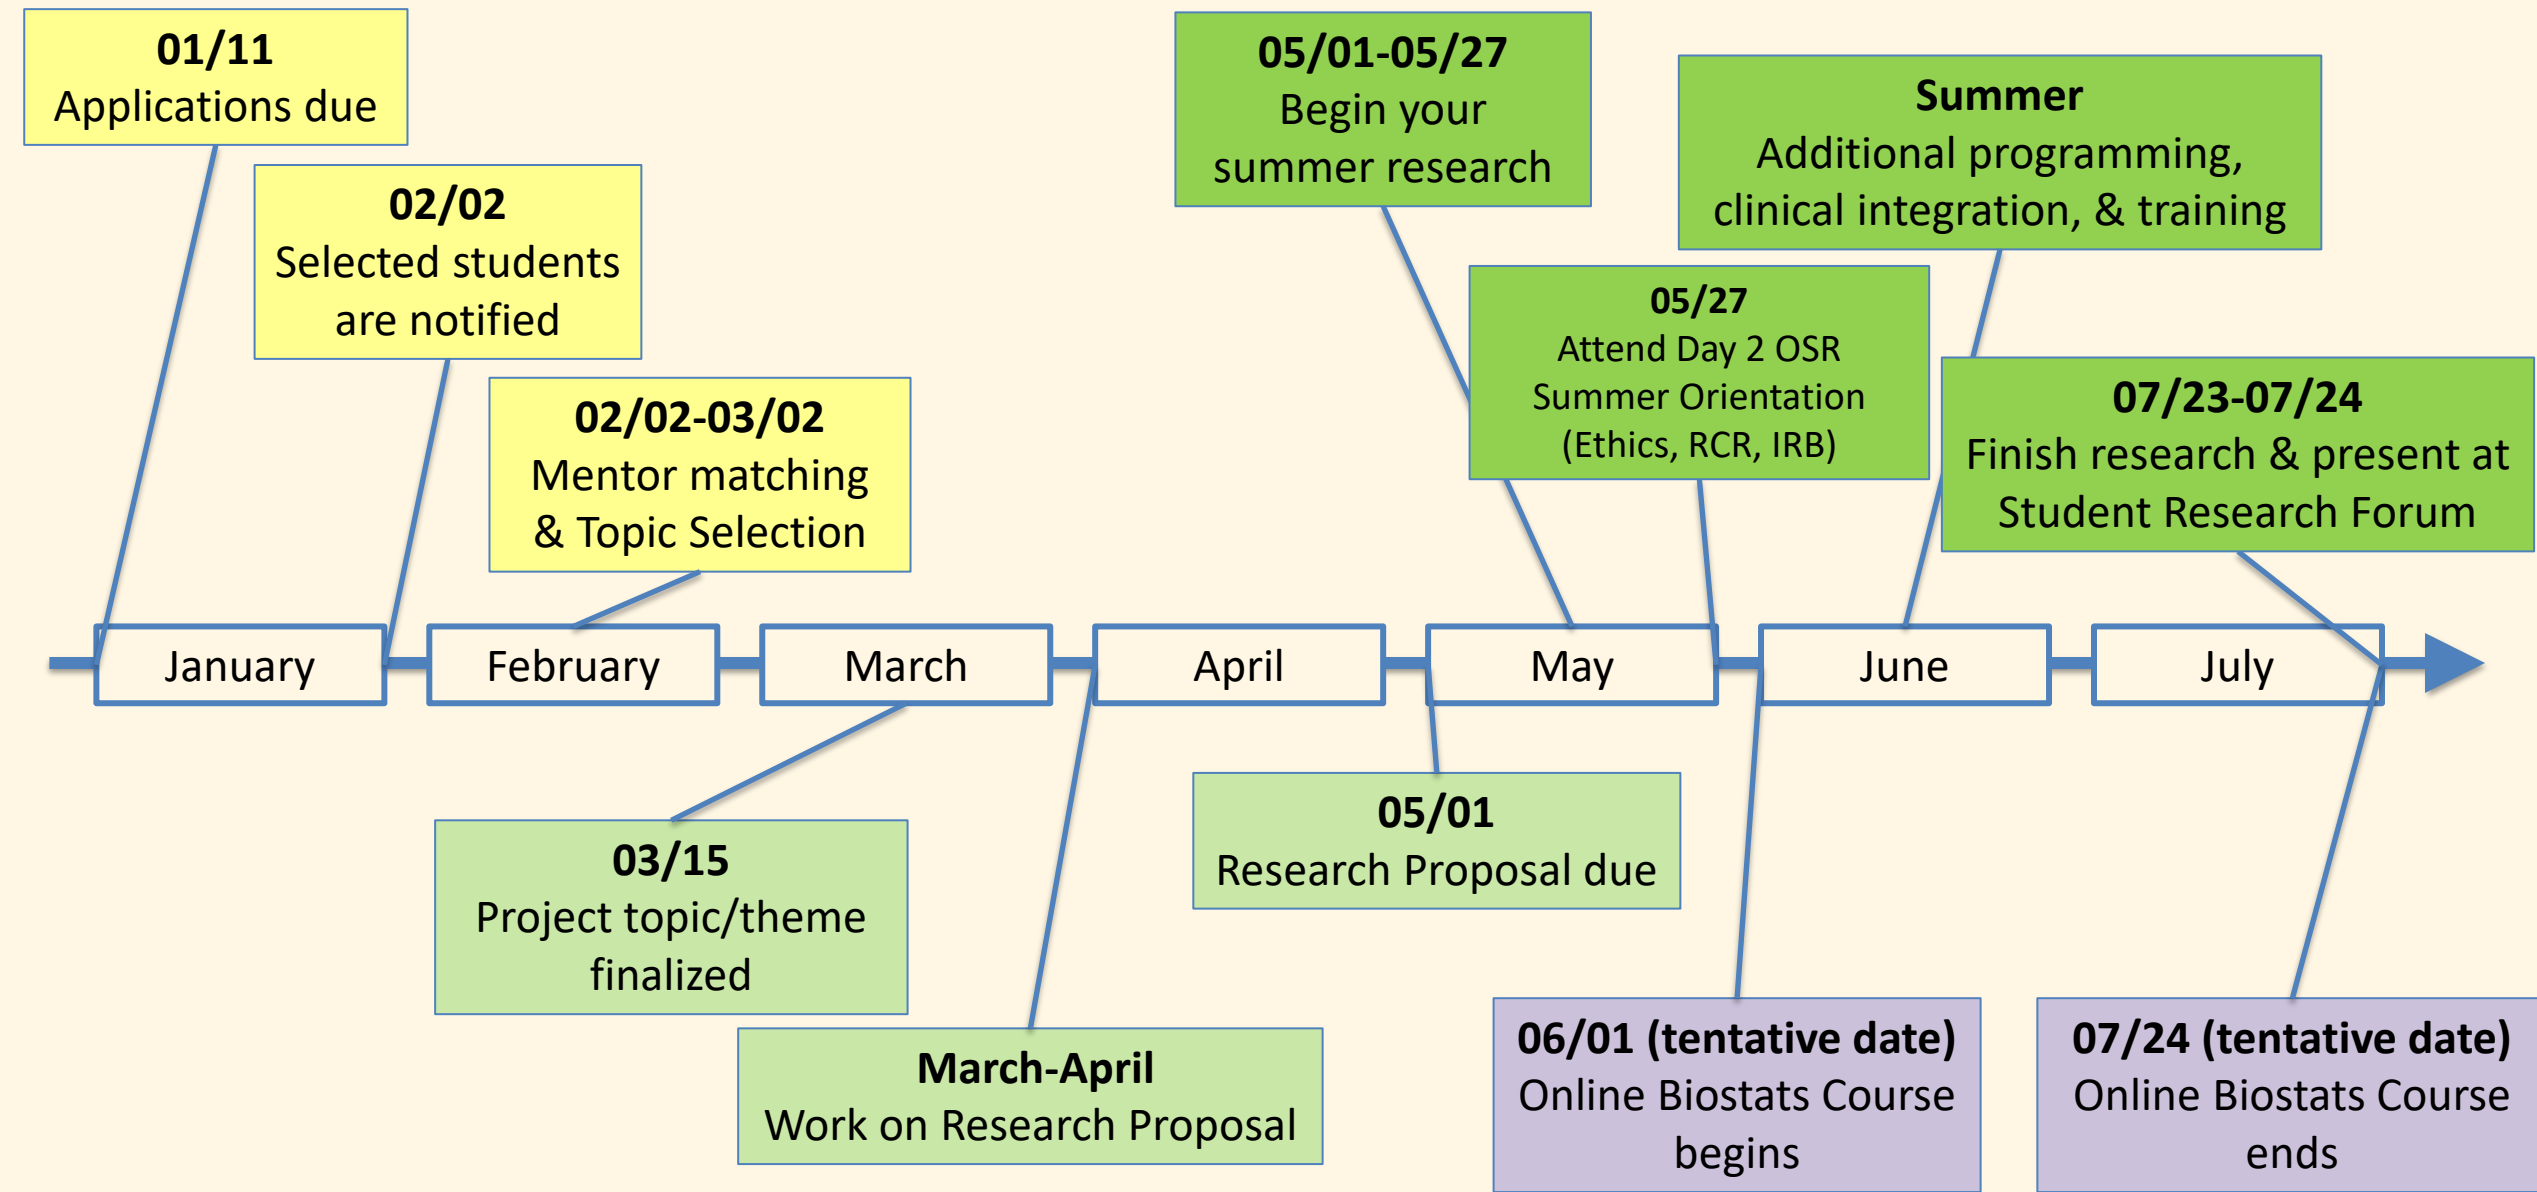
**01/11**
Applications due

**02/02**
Selected students are notified

**02/02-03/02**
Mentor matching & Topic Selection

**05/01-05/27**
Begin your summer research

**Summer**
Additional programming, clinical integration, & training

**05/27**
Attend Day 2 OSR Summer Orientation (Ethics, RCR, IRB)

**07/23-07/24**
Finish research & present at Student Research Forum

January

February

March

April

May

June

July

**03/15**
Project topic/theme finalized

**March-April**
Work on Research Proposal

**05/01**
Research Proposal due

**06/01 (tentative date)**
Online Biostats Course begins

**07/24 (tentative date)**
Online Biostats Course ends